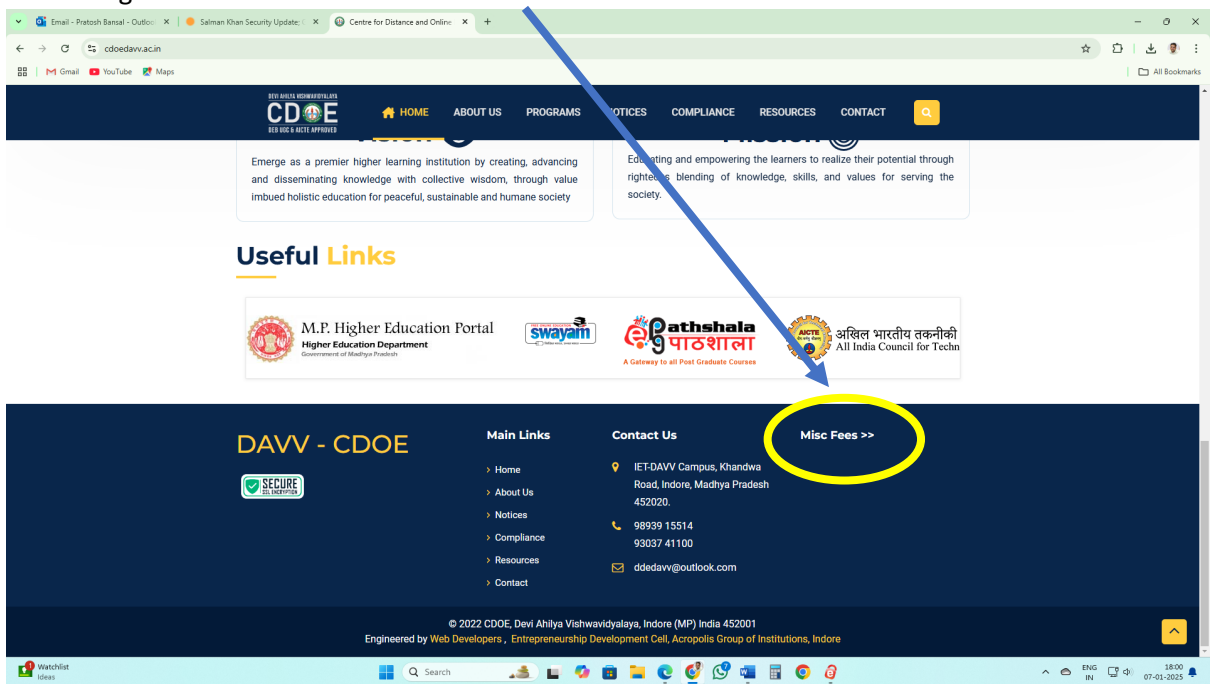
Email - Pratosh Bansal - Outlo | Salman Khan Security Update: | Centre for Distance and Online

cdoedavv.ac.in

Gmail YouTube Maps

All Bookmarks

DEVI AHILYA VISHWAVIDYALAYA CDOE DEB UGC & AICTE APPROVED

HOME ABOUT US PROGRAMS NOTICES COMPLIANCE RESOURCES CONTACT

Emerge as a premier higher learning institution by creating, advancing and disseminating knowledge with collective wisdom, through value imbued holistic education for peaceful, sustainable and humane society

Educating and empowering the learners to realize their potential through righte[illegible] blending of knowledge, skills, and values for serving the society.

Useful Links

M.P. Higher Education Portal Higher Education Department Government of Madhya Pradesh

swayam

e pathshala पाठशाला A Gateway to all Post Graduate Courses

AICTE अखिल भारतीय तकनीकी All India Council for Techn

DAVV - CDOE

SECURE SSL ENCRYPTION

Main Links

> Home
> About Us
> Notices
> Compliance
> Resources
> Contact

Contact Us

IET-DAVV Campus, Khandwa Road, Indore, Madhya Pradesh 452020.

98939 15514
93037 41100

ddedavv@outlook.com

Misc Fees >>

© 2022 CDOE, Devi Ahilya Vishwavidyalaya, Indore (MP) India 452001
Engineered by Web Developers , Entrepreneurship Development Cell, Acropolis Group of Institutions, Indore

Watchlist Ideas

Search

ENG IN 18:00 07-01-2025